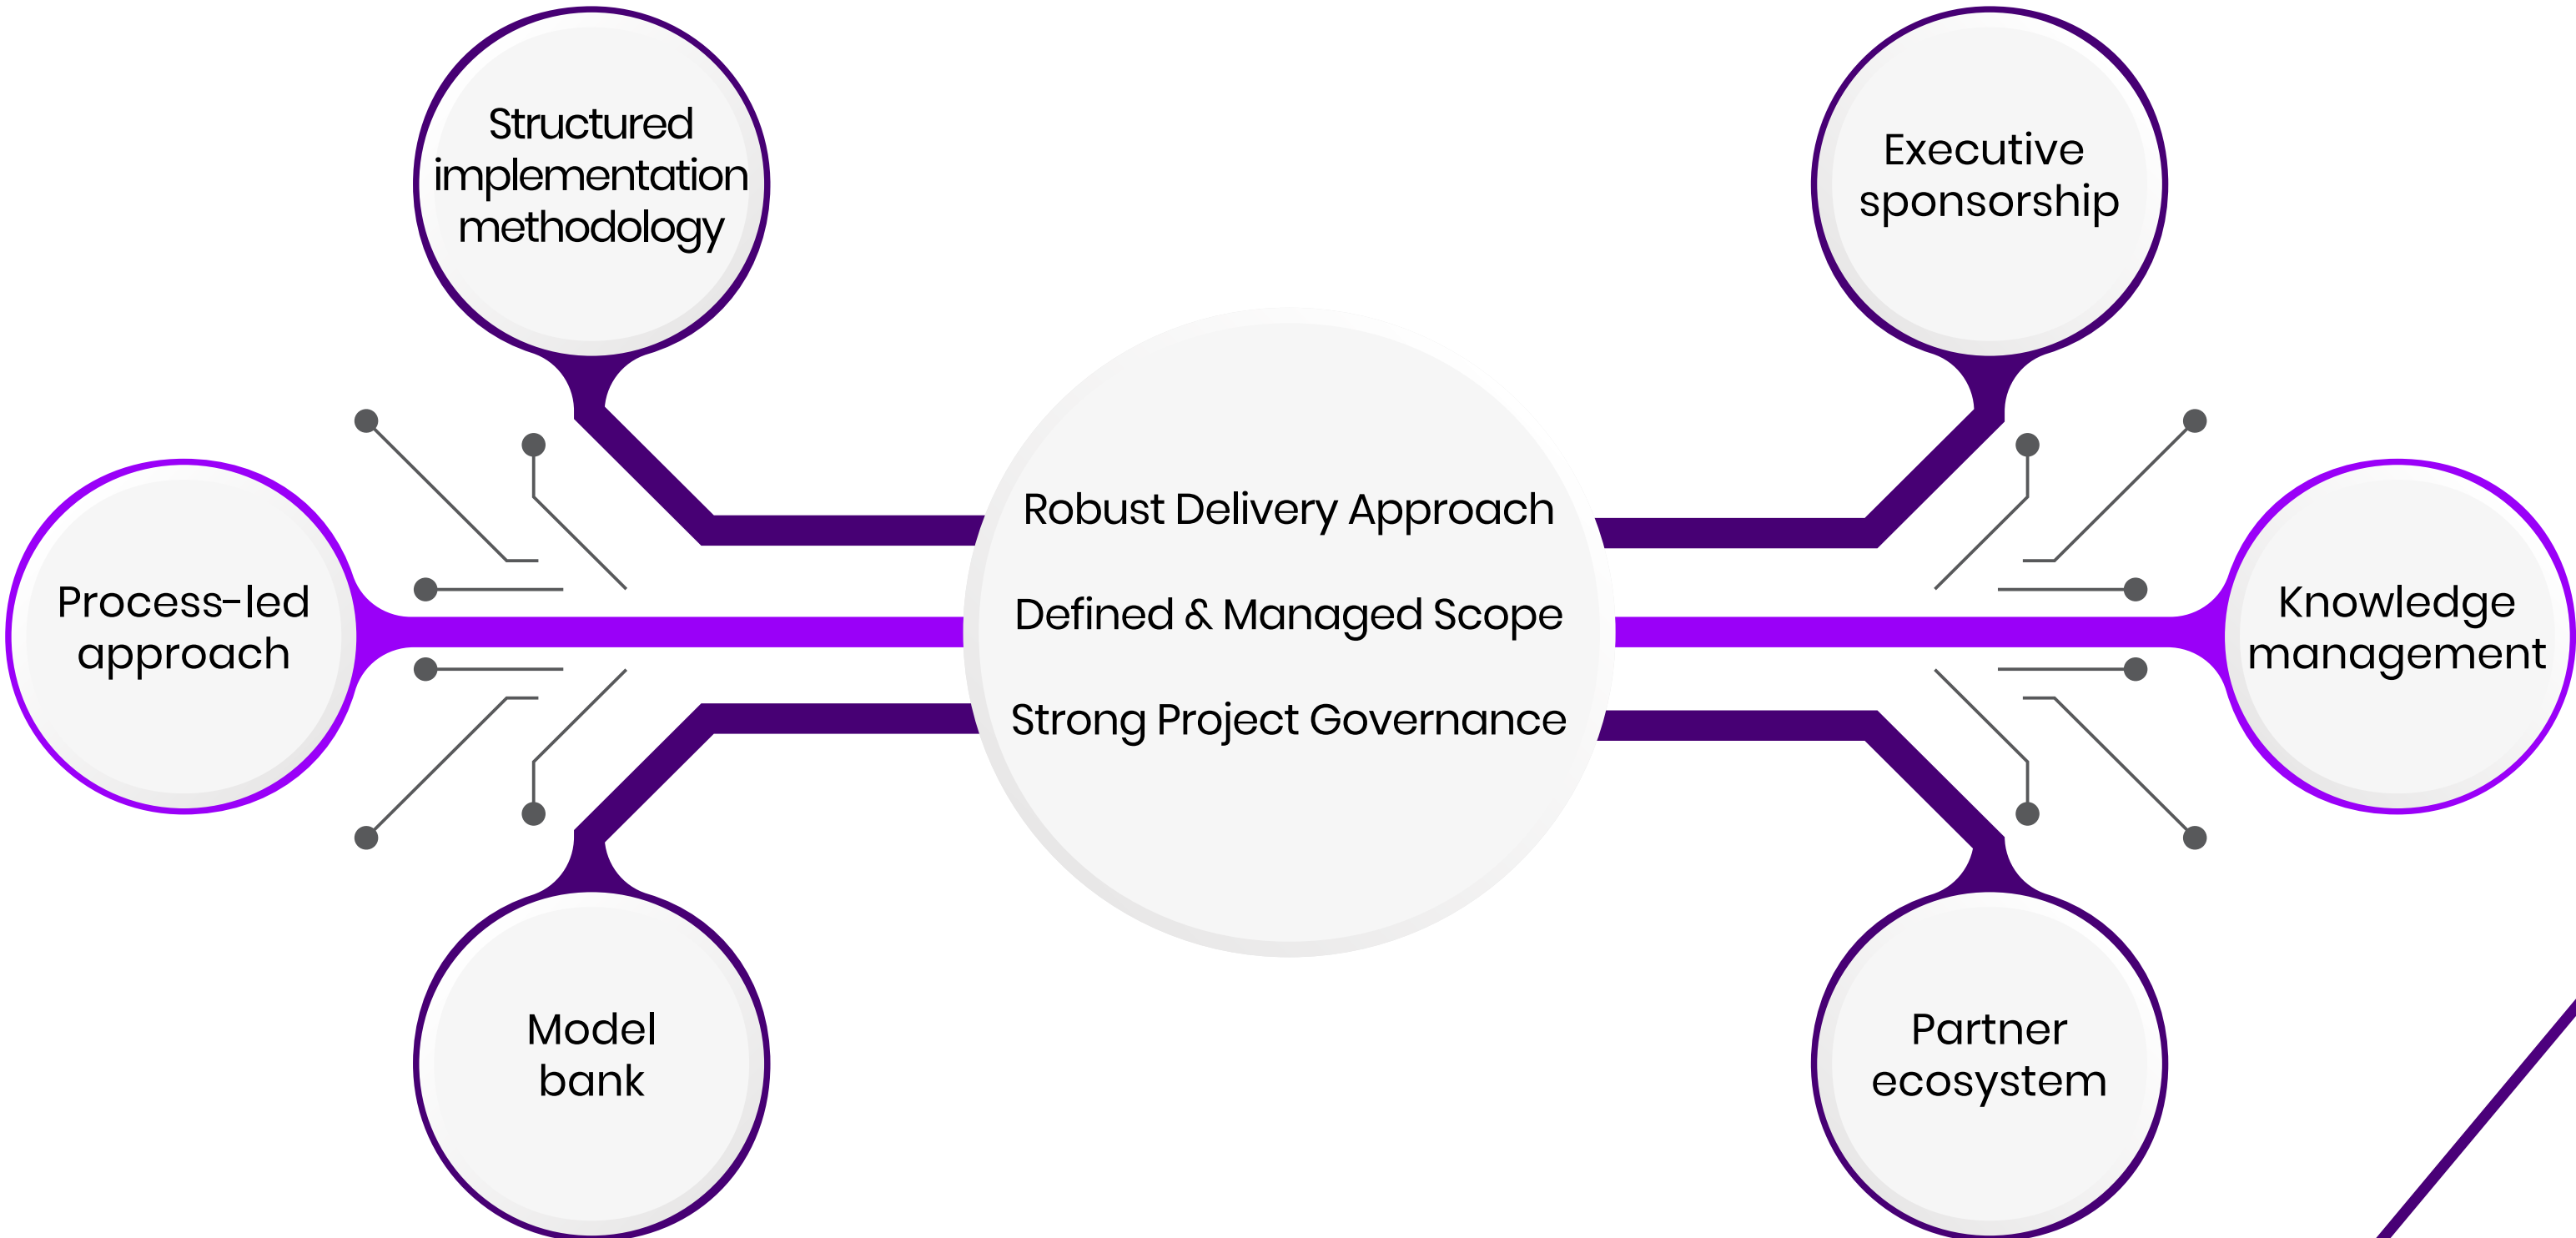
Structured implementation methodology

Executive sponsorship

Process-led approach

Robust Delivery Approach

Defined & Managed Scope

Strong Project Governance

Knowledge management

Model bank

Partner ecosystem